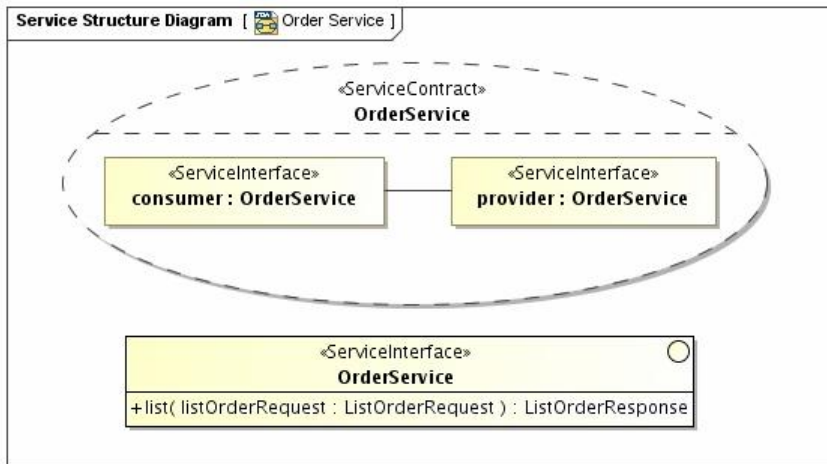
Service Structure Diagram [ Order Service ]

«ServiceContract»
OrderService

«ServiceInterface»
consumer : OrderService

«ServiceInterface»
provider : OrderService

«ServiceInterface»
OrderService

+list( listOrderRequest : ListOrderRequest ) : ListOrderResponse